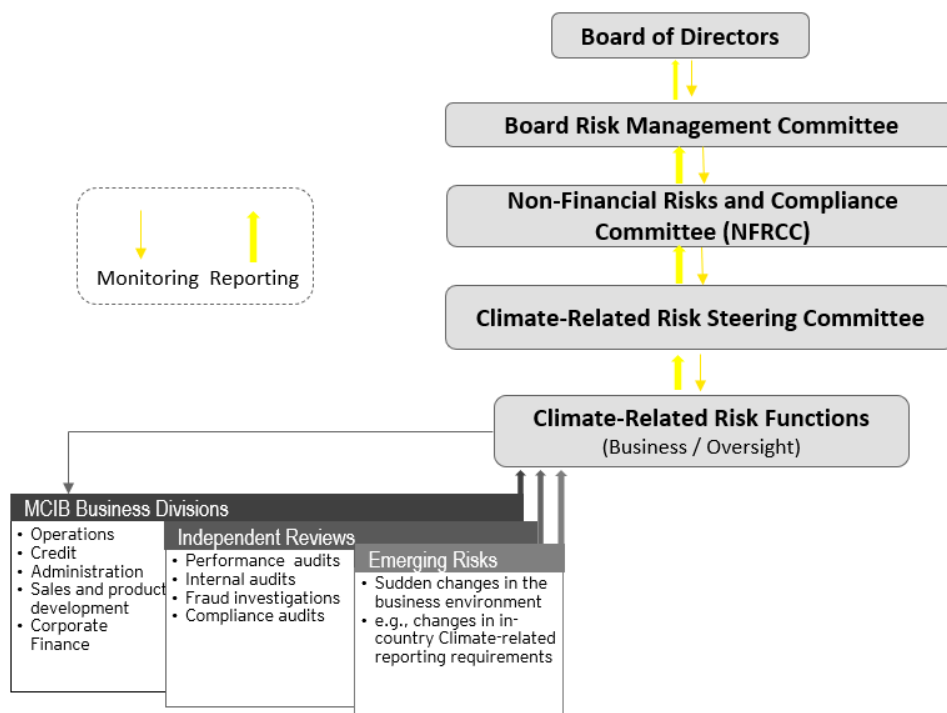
Board of Directors

Board Risk Management Committee

Non-Financial Risks and Compliance Committee (NFRCC)

Climate-Related Risk Steering Committee

Climate-Related Risk Functions
(Business / Oversight)

Monitoring Reporting

MCIB Business Divisions
• Operations
• Credit
• Administration
• Sales and product development
• Corporate Finance

Independent Reviews
• Performance audits
• Internal audits
• Fraud investigations
• Compliance audits

Emerging Risks
• Sudden changes in the business environment
• e.g., changes in in-country Climate-related reporting requirements